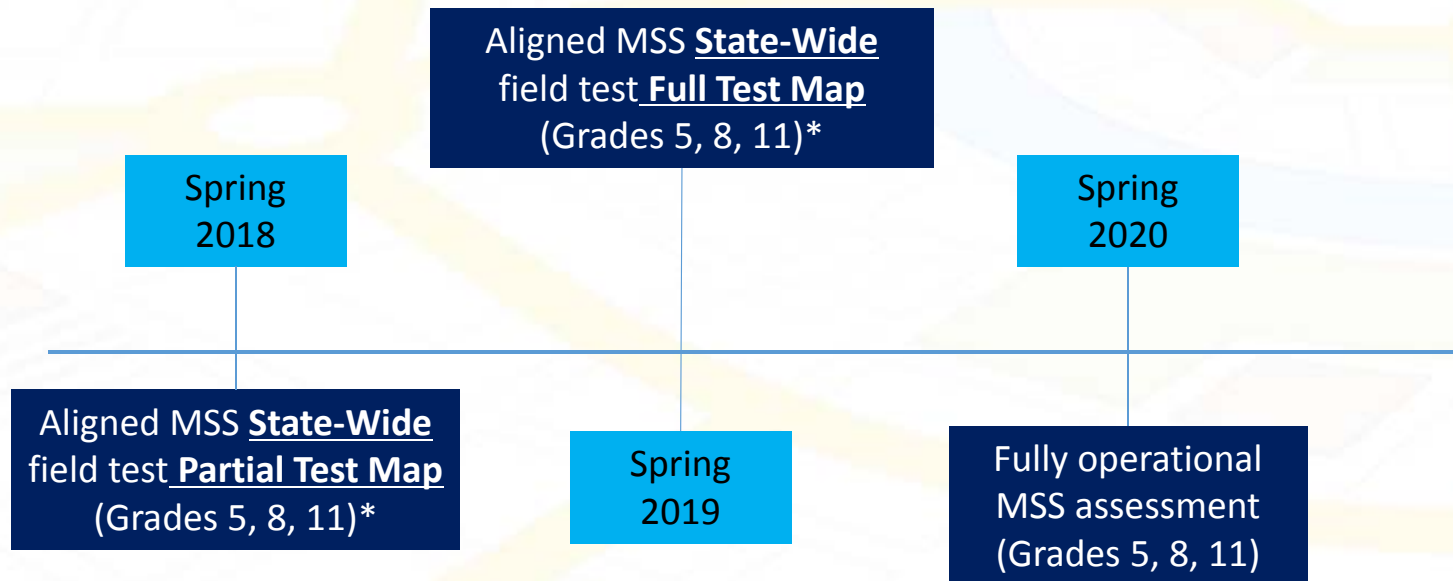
Aligned MSS State-Wide field test Full Test Map (Grades 5, 8, 11)*

Spring 2018

Spring 2020

Aligned MSS State-Wide field test Partial Test Map (Grades 5, 8, 11)*

Spring 2019

Fully operational MSS assessment (Grades 5, 8, 11)